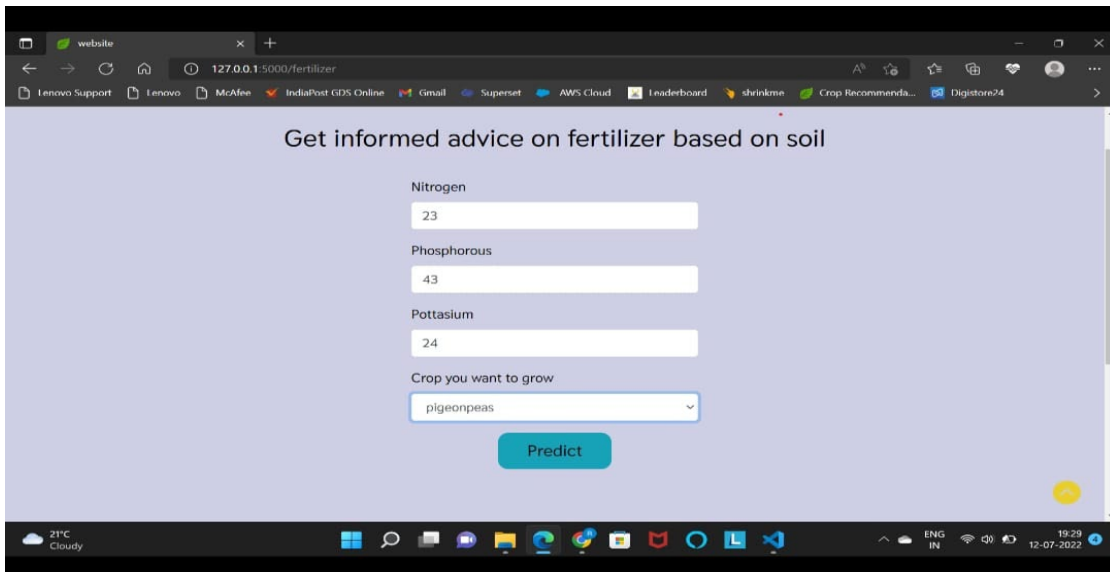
website

127.0.0.1:5000/fertilizer

Lenovo Support Lenovo McAfee IndiaPost GDS Online Gmail Superset AWS Cloud Leaderboard shrinkme Crop Recommenda... Digistore24

Get informed advice on fertilizer based on soil

Nitrogen

23

Phosphorous

43

Pottasium

24

Crop you want to grow

pigeonpeas

Predict

21°C
Cloudy

ENG
IN

19:29
12-07-2022